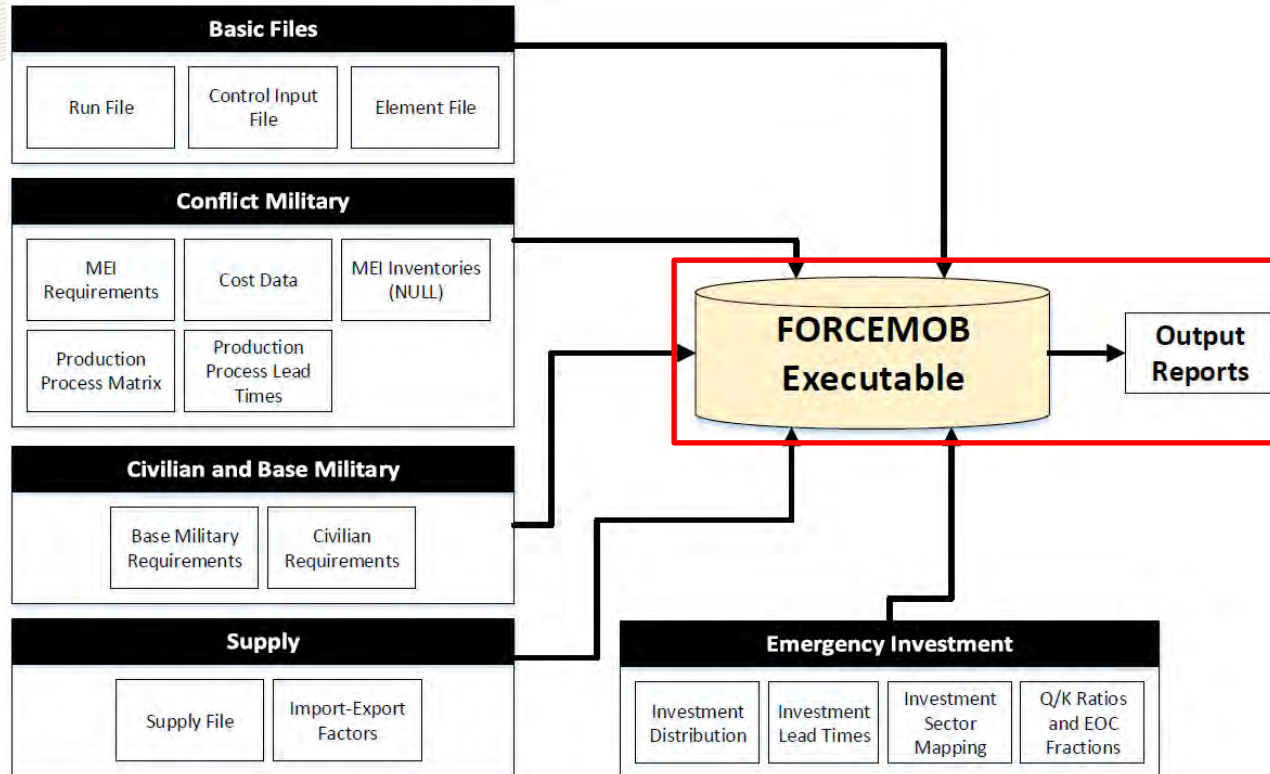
Basic Files

Run File

Control Input File

Element File

Conflict Military

MEI Requirements

Cost Data

MEI Inventories (NULL)

Production Process Matrix

Production Process Lead Times

Civilian and Base Military

Base Military Requirements

Civilian Requirements

Supply

Supply File

Import-Export Factors

FORCEMOB Executable

Output Reports

Emergency Investment

Investment Distribution

Investment Lead Times

Investment Sector Mapping

Q/K Ratios and EOC Fractions